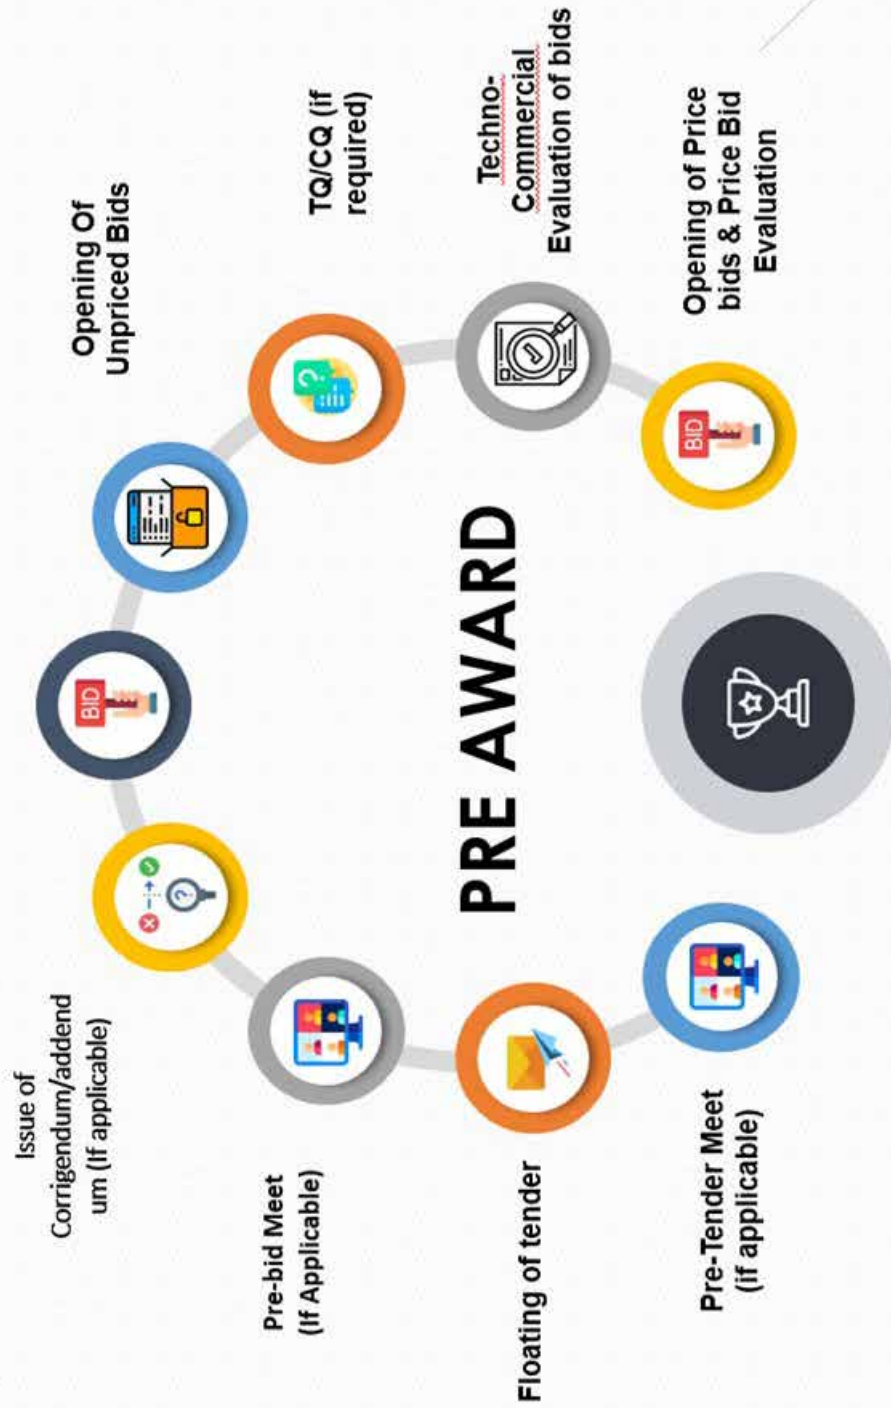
PRE AWARD

Pre-Tender Meet (if applicable)

Floating of tender

Pre-bid Meet (If Applicable)

Issue of Corrigendum/addendum (If applicable)

BID

Opening Of Unpriced Bids

TQ/CQ (if required)

Techno-Commercial Evaluation of bids

Opening of Price bids & Price Bid Evaluation

BID